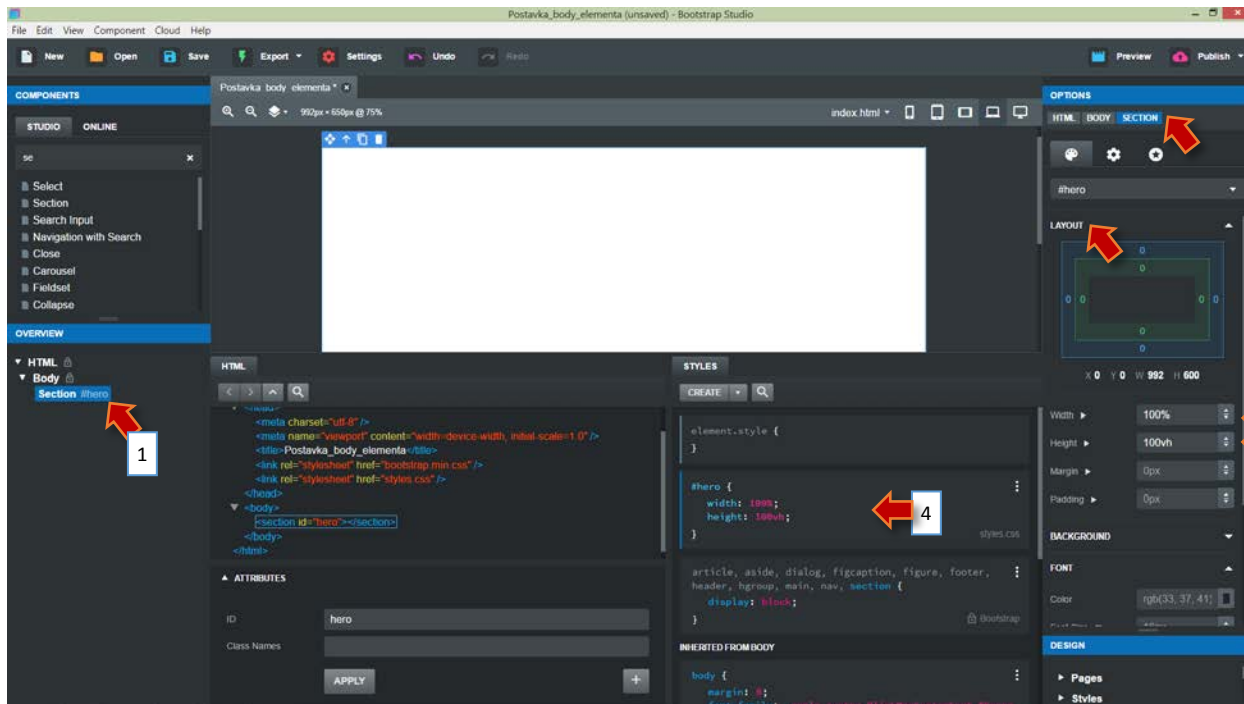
Postavka_body_elementa (unsaved) - Bootstrap Studio

File Edit View Component Cloud Help

New Open Save Export Settings Undo Redo Preview Publish

COMPONENTS

STUDIO ONLINE

se

Select
Section
Search Input
Navigation with Search
Close
Carousel
Fieldset
Collapse

OVERVIEW

HTML
Body
Section #hero

1

Postavka body elementa *

992px × 650px @ 75%

index.html

HTML

<meta charset="utf-8" />
<meta name="viewport" content="width=device-width, initial-scale=1.0" />
<title>Postavka_body_elementa</title>
<link rel="stylesheet" href="bootstrap.min.css" />
<link rel="stylesheet" href="styles.css" />
</head>
<body>
<section id="hero"></section>
</body>
</html>

ATTRIBUTES

ID hero

Class Names

APPLY

STYLES

CREATE

element.style {
}

#hero {
width: 100%;
height: 100vh;
}

4

styles.css

article, aside, dialog, figcaption, figure, footer, header, hgroup, main, nav, section {
display: block;
}

Bootstrap

INHERITED FROM BODY

body {
margin: 0;

OPTIONS

HTML BODY SECTION

#hero

LAYOUT

0
0
0 0 0 0
0
0

X 0 Y 0 W 992 H 600

Width 100%
Height 100vh
Margin 0px
Padding 0px

BACKGROUND

FONT

Color rgb(33, 37, 41)

DESIGN

Pages
Styles